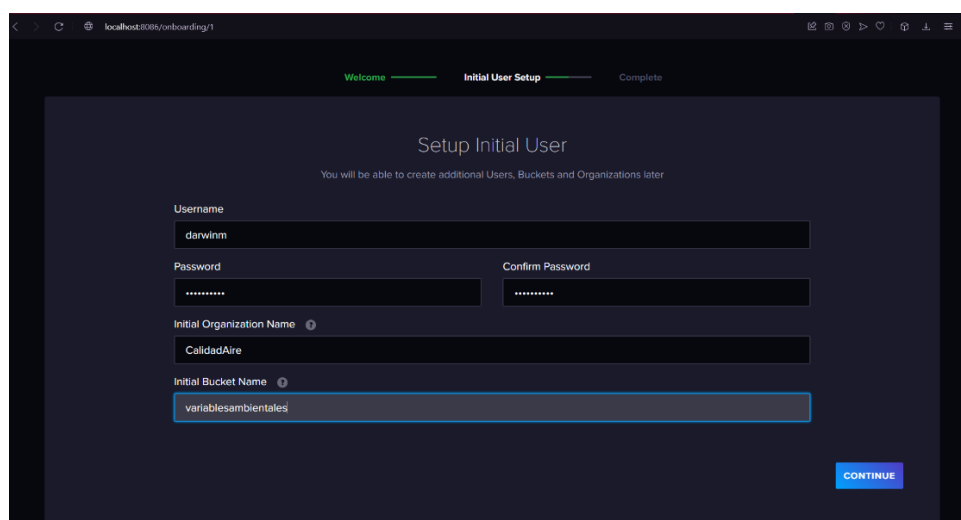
localhost:8086/onboarding/1

Welcome

Initial User Setup

Complete

Setup Initial User

You will be able to create additional Users, Buckets and Organizations later

Username

darwinm

Password

••••••••••

Confirm Password

••••••••••

Initial Organization Name

CalidadAire

Initial Bucket Name

variablesambientales

CONTINUE